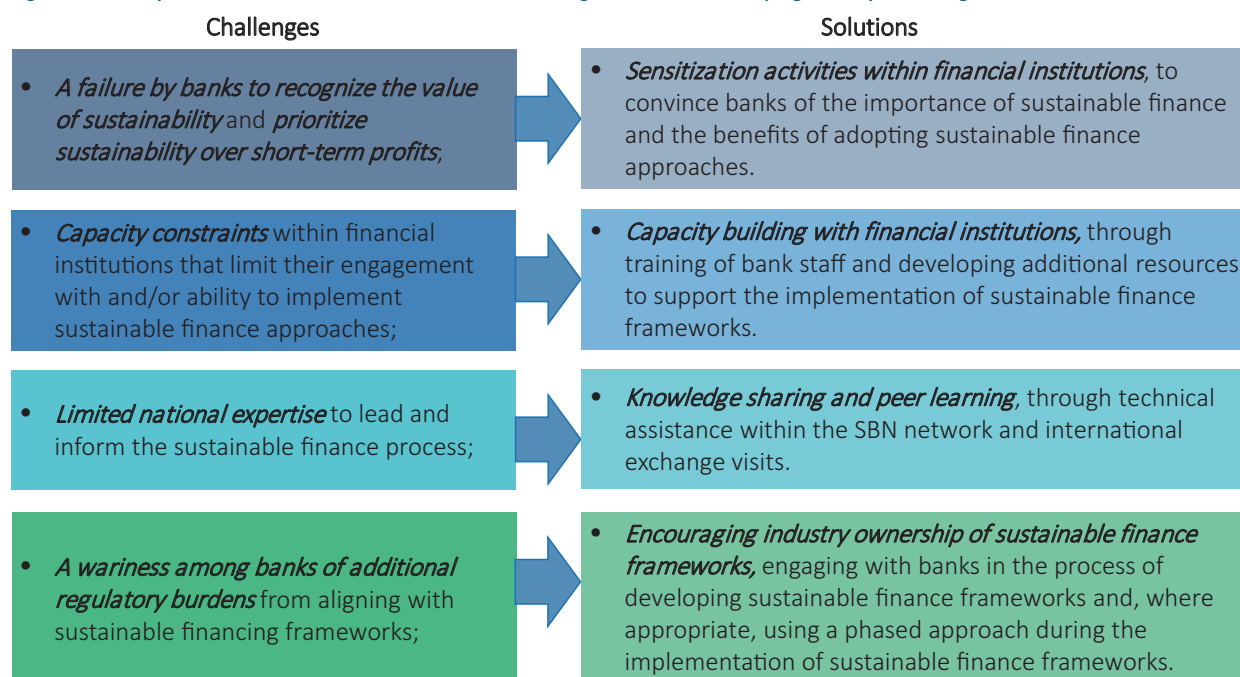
Challenges

Solutions

• A failure by banks to recognize the value of sustainability and prioritize sustainability over short-term profits;

• Sensitization activities within financial institutions, to convince banks of the importance of sustainable finance and the benefits of adopting sustainable finance approaches.

• Capacity constraints within financial institutions that limit their engagement with and/or ability to implement sustainable finance approaches;

• Capacity building with financial institutions, through training of bank staff and developing additional resources to support the implementation of sustainable finance frameworks.

• Limited national expertise to lead and inform the sustainable finance process;

• Knowledge sharing and peer learning, through technical assistance within the SBN network and international exchange visits.

• A wariness among banks of additional regulatory burdens from aligning with sustainable financing frameworks;

• Encouraging industry ownership of sustainable finance frameworks, engaging with banks in the process of developing sustainable finance frameworks and, where appropriate, using a phased approach during the implementation of sustainable finance frameworks.